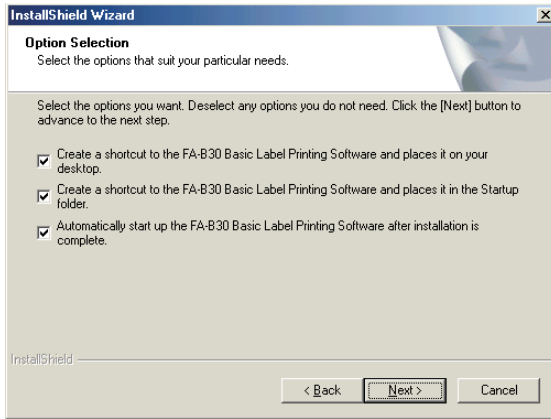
InstallShield Wizard

Option Selection
Select the options that suit your particular needs.

Select the options you want. Deselect any options you do not need. Click the [Next] button to advance to the next step.

☑ Create a shortcut to the FA-B30 Basic Label Printing Software and places it on your desktop.

☑ Create a shortcut to the FA-B30 Basic Label Printing Software and places it in the Startup folder.

☑ Automatically start up the FA-B30 Basic Label Printing Software after installation is complete.

InstallShield

< Back | Next > | Cancel